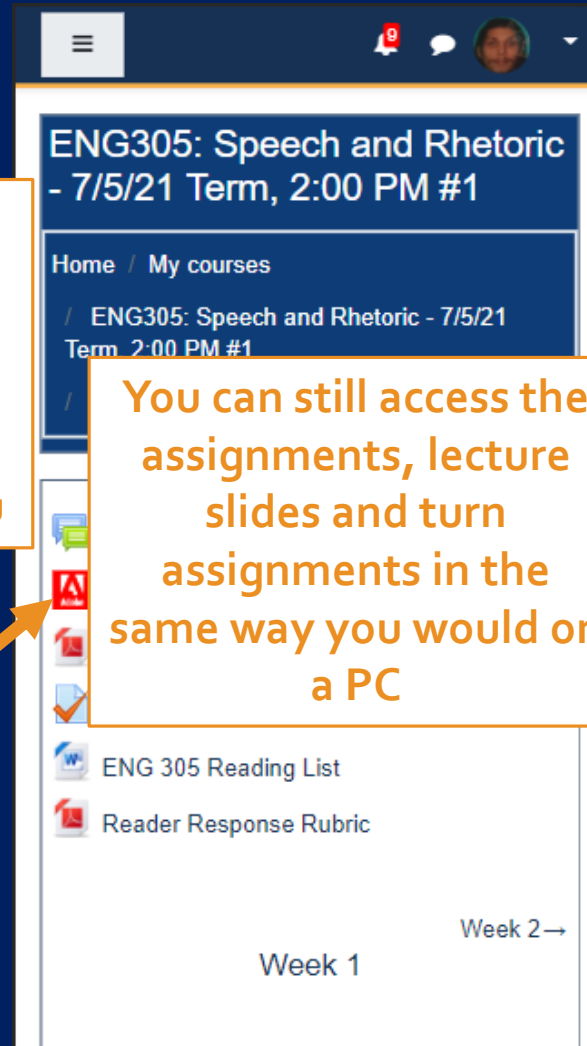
9

ENG305: Speech and Rhetoric - 7/5/21 Term, 2:00 PM #1

Home / My courses / ENG305: Speech and Rhetoric - 7/5/21 Term, 2:00 PM #1 /

You can still access the assignments, lecture slides and turn assignments in the same way you would on a PC

ENG 305 Reading List

Reader Response Rubric

Week 2→

Week 1